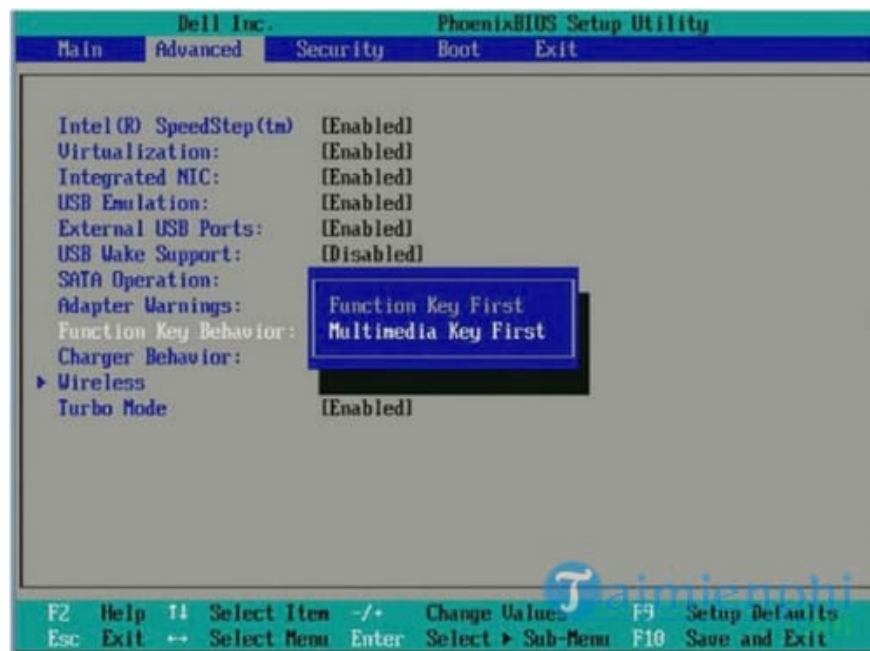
Dell Inc. PhoenixBIOS Setup Utility

Main Advanced Security Boot Exit

Intel(R) SpeedStep(tm) [Enabled]
Virtualization: [Enabled]
Integrated NIC: [Enabled]
USB Emulation: [Enabled]
External USB Ports: [Enabled]
USB Wake Support: [Disabled]
SATA Operation:
Adapter Warnings:
Function Key Behavior:
Charger Behavior:
▸ Wireless
Turbo Mode [Enabled]

Function Key First
Multimedia Key First

F2 Help ↑↓ Select Item -/+ Change Values F9 Setup Defaults
Esc Exit ↔ Select Menu Enter Select ▸ Sub-Menu F10 Save and Exit

Taimienphi